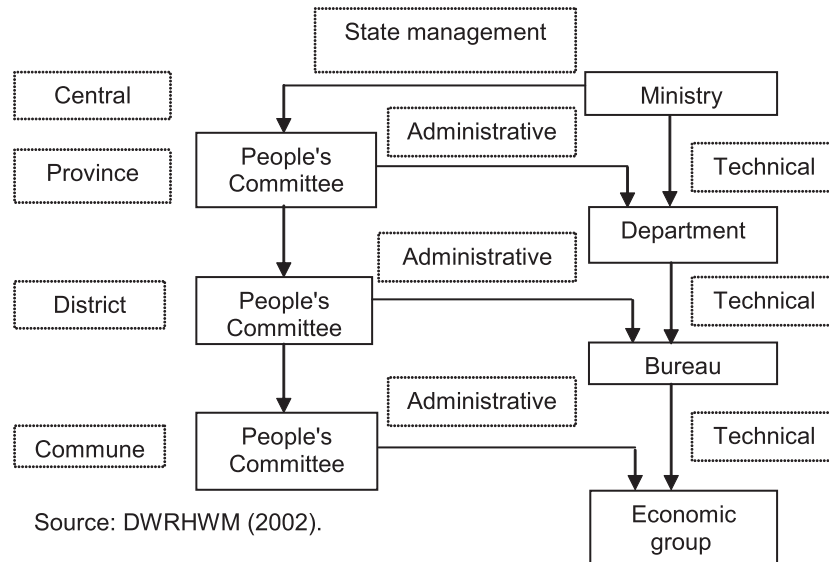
State management

Central

Ministry

Administrative

Province

People's Committee

Technical

Department

Administrative

District

People's Committee

Technical

Bureau

Administrative

Commune

People's Committee

Technical

Source: DWRHWM (2002).

Economic group